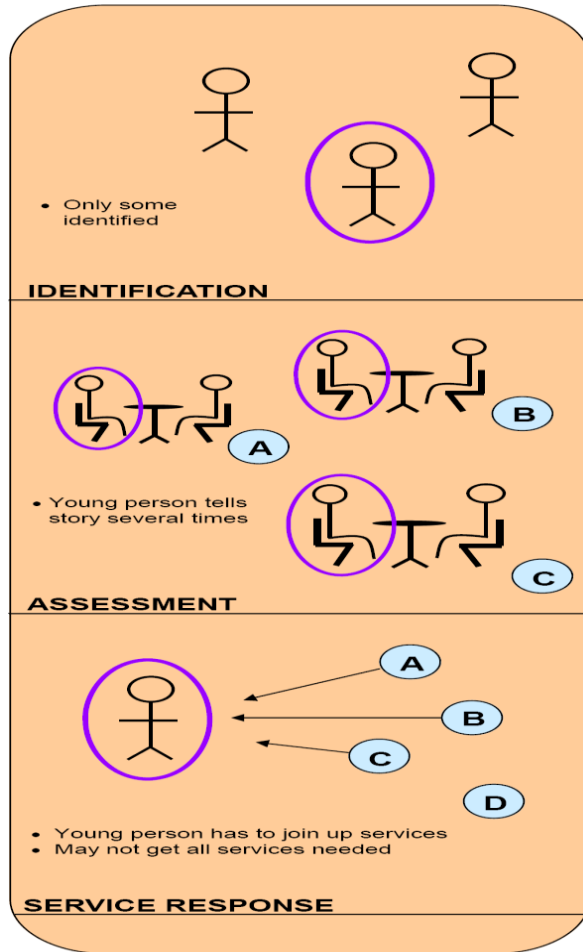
• Only some identified

IDENTIFICATION

A

B

• Young person tells story several times

C

ASSESSMENT

A

B

C

D

• Young person has to join up services
• May not get all services needed

SERVICE RESPONSE